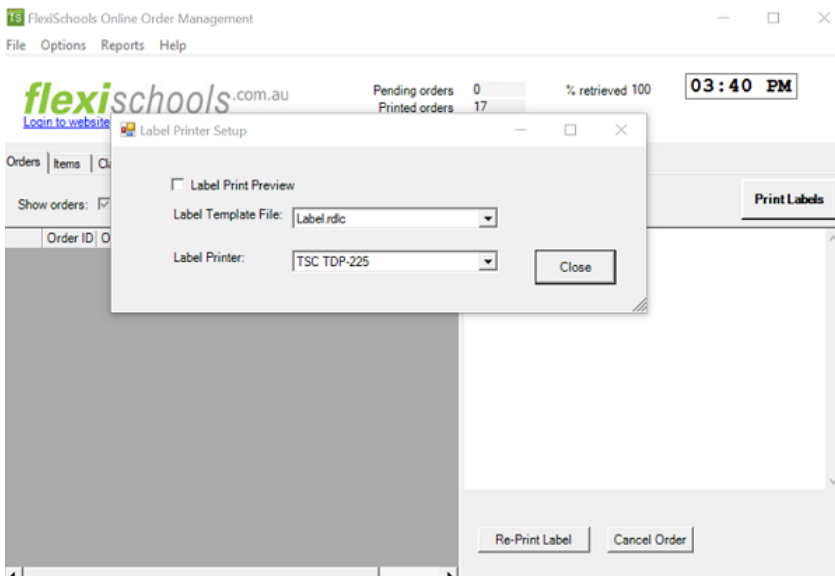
FS FlexiSchools Online Order Management

File Options Reports Help

flexischools.com.au
Login to website

Pending orders 0
Printed orders 17

% retrieved 100

03:40 PM

Orders Items Cl

Show orders:

Order ID O

Label Printer Setup

Label Print Preview

Label Template File: Label.rdlc

Label Printer: TSC TDP-225

Close

Print Labels

Re-Print Label

Cancel Order